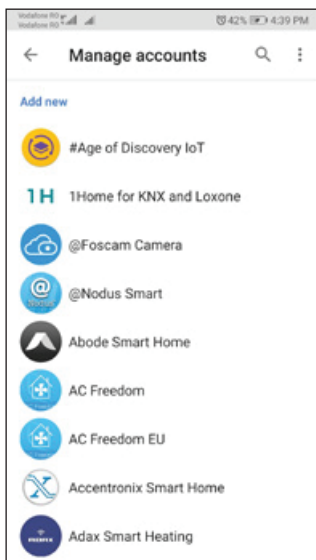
Vodafone RO
Vodafone RO
42% 4:39 PM

Manage accounts

Add new

#Age of Discovery IoT

1H 1Home for KNX and Loxone

@Foscam Camera

@Nodus Smart

Abode Smart Home

AC Freedom

AC Freedom EU

Accentronix Smart Home

Adax Smart Heating